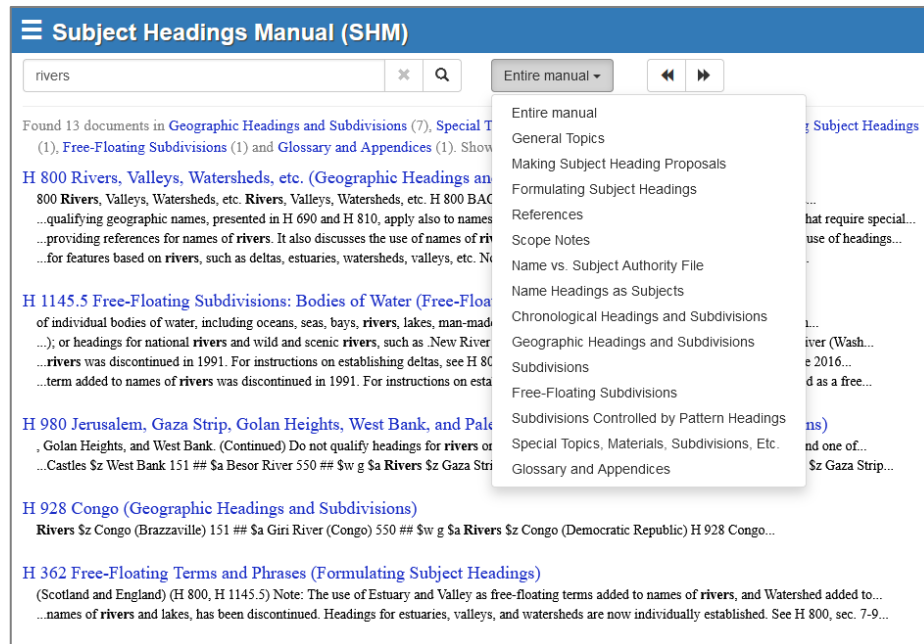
☰ Subject Headings Manual (SHM)

rivers

Entire manual ▾

Entire manual
General Topics
Making Subject Heading Proposals
Formulating Subject Headings
References
Scope Notes
Name vs. Subject Authority File
Name Headings as Subjects
Chronological Headings and Subdivisions
Geographic Headings and Subdivisions
Subdivisions
Free-Floating Subdivisions
Subdivisions Controlled by Pattern Headings
Special Topics, Materials, Subdivisions, Etc.
Glossary and Appendices

Found 13 documents in Geographic Headings and Subdivisions (7), Special T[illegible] Subject Headings (1), Free-Floating Subdivisions (1) and Glossary and Appendices (1). Show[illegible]

H 800 Rivers, Valleys, Watersheds, etc. (Geographic Headings an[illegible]
800 Rivers, Valleys, Watersheds, etc. Rivers, Valleys, Watersheds, etc. H 800 BAC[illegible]...
...qualifying geographic names, presented in H 690 and H 810, apply also to names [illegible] that require special...
...providing references for names of rivers. It also discusses the use of names of riv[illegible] use of headings...
...for features based on rivers, such as deltas, estuaries, watersheds, valleys, etc. No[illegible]

H 1145.5 Free-Floating Subdivisions: Bodies of Water (Free-Float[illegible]
of individual bodies of water, including oceans, seas, bays, rivers, lakes, man-made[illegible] n...
...); or headings for national rivers and wild and scenic rivers, such as .New River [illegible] (Wash...
...rivers was discontinued in 1991. For instructions on establishing deltas, see H 80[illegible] e 2016...
...term added to names of rivers was discontinued in 1991. For instructions on esta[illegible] d as a free...

H 980 Jerusalem, Gaza Strip, Golan Heights, West Bank, and Pale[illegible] ns)
, Golan Heights, and West Bank. (Continued) Do not qualify headings for rivers or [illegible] nd one of...
...Castles $z West Bank 151 ## $a Besor River 550 ## $w g $a Rivers $z Gaza Stri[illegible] $z Gaza Strip...

H 928 Congo (Geographic Headings and Subdivisions)
Rivers $z Congo (Brazzaville) 151 ## $a Giri River (Congo) 550 ## $w g $a Rivers $z Congo (Democratic Republic) H 928 Congo...

H 362 Free-Floating Terms and Phrases (Formulating Subject Headings)
(Scotland and England) (H 800, H 1145.5) Note: The use of Estuary and Valley as free-floating terms added to names of rivers, and Watershed added to...
...names of rivers and lakes, has been discontinued. Headings for estuaries, valleys, and watersheds are now individually established. See H 800, sec. 7-9...